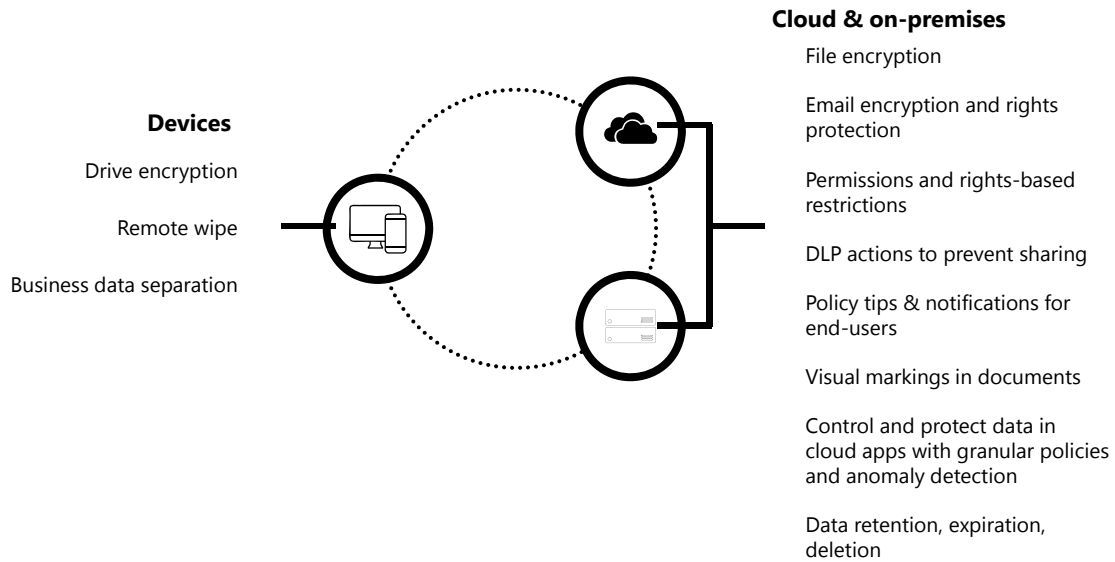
Devices

Drive encryption

Remote wipe

Business data separation

Cloud & on-premises

File encryption

Email encryption and rights protection

Permissions and rights-based restrictions

DLP actions to prevent sharing

Policy tips & notifications for end-users

Visual markings in documents

Control and protect data in cloud apps with granular policies and anomaly detection

Data retention, expiration, deletion